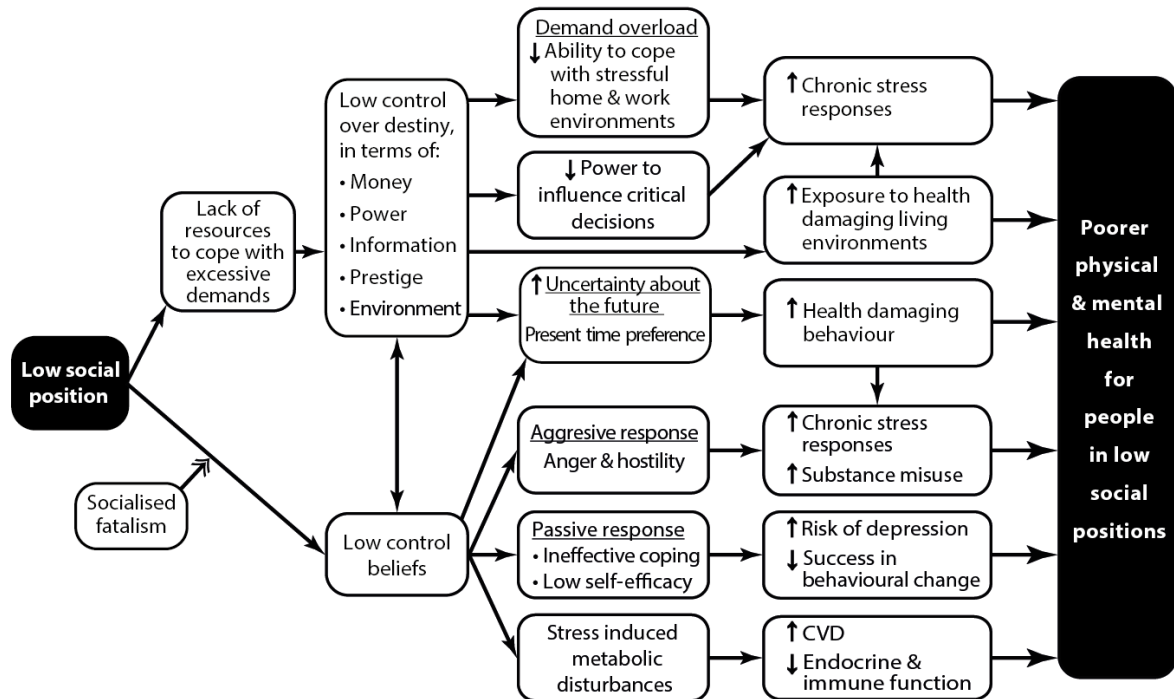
Low social position

Lack of resources to cope with excessive demands

Socialised fatalism

Low control over destiny, in terms of:
• Money
• Power
• Information
• Prestige
• Environment

Low control beliefs

Demand overload
↓ Ability to cope with stressful home & work environments

↓ Power to influence critical decisions

↑ Uncertainty about the future
Present time preference

Aggresive response
Anger & hostility

Passive response
• Ineffective coping
• Low self-efficacy

Stress induced metabolic disturbances

↑ Chronic stress responses

↑ Exposure to health damaging living environments

↑ Health damaging behaviour

↑ Chronic stress responses
↑ Substance misuse

↑ Risk of depression
↓ Success in behavioural change

↑ CVD
↓ Endocrine & immune function

Poorer physical & mental health for people in low social positions